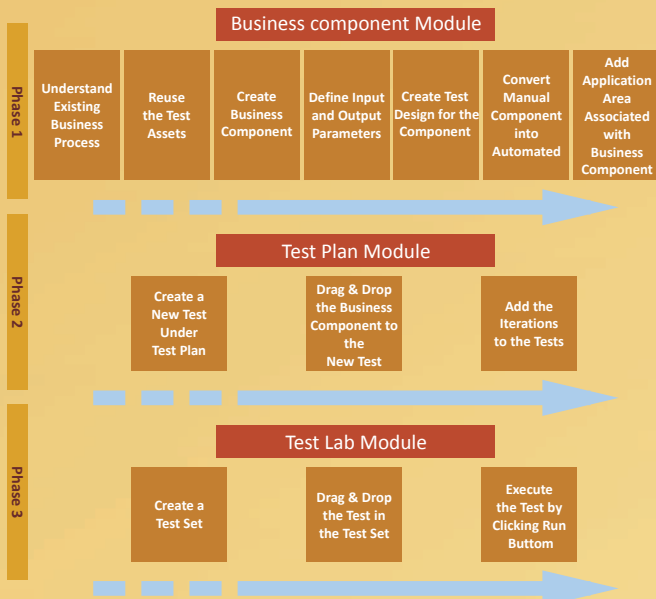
Phase 1

Business component Module

Understand Existing Business Process

Reuse the Test Assets

Create Business Component

Define Input and Output Parameters

Create Test Design for the Component

Convert Manual Component into Automated

Add Application Area Associated with Business Component

Phase 2

Test Plan Module

Create a New Test Under Test Plan

Drag & Drop the Business Component to the New Test

Add the Iterations to the Tests

Phase 3

Test Lab Module

Create a Test Set

Drag & Drop the Test in the Test Set

Execute the Test by Clicking Run Buttom